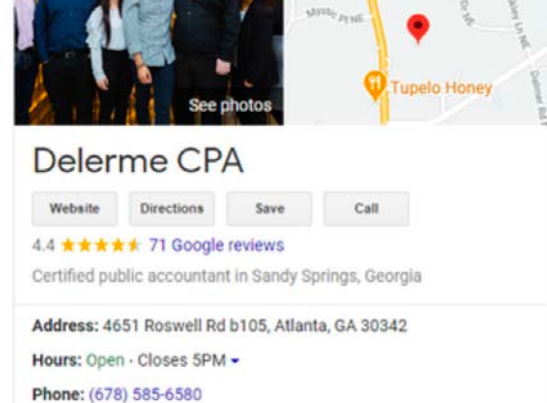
See photos

Mystic Pt NE

Tupelo Honey

Delerme CPA

Website Directions Save Call

4.4 ★★★★★ 71 Google reviews

Certified public accountant in Sandy Springs, Georgia

Address: 4651 Roswell Rd b105, Atlanta, GA 30342

Hours: Open · Closes 5PM

Phone: (678) 585-6580